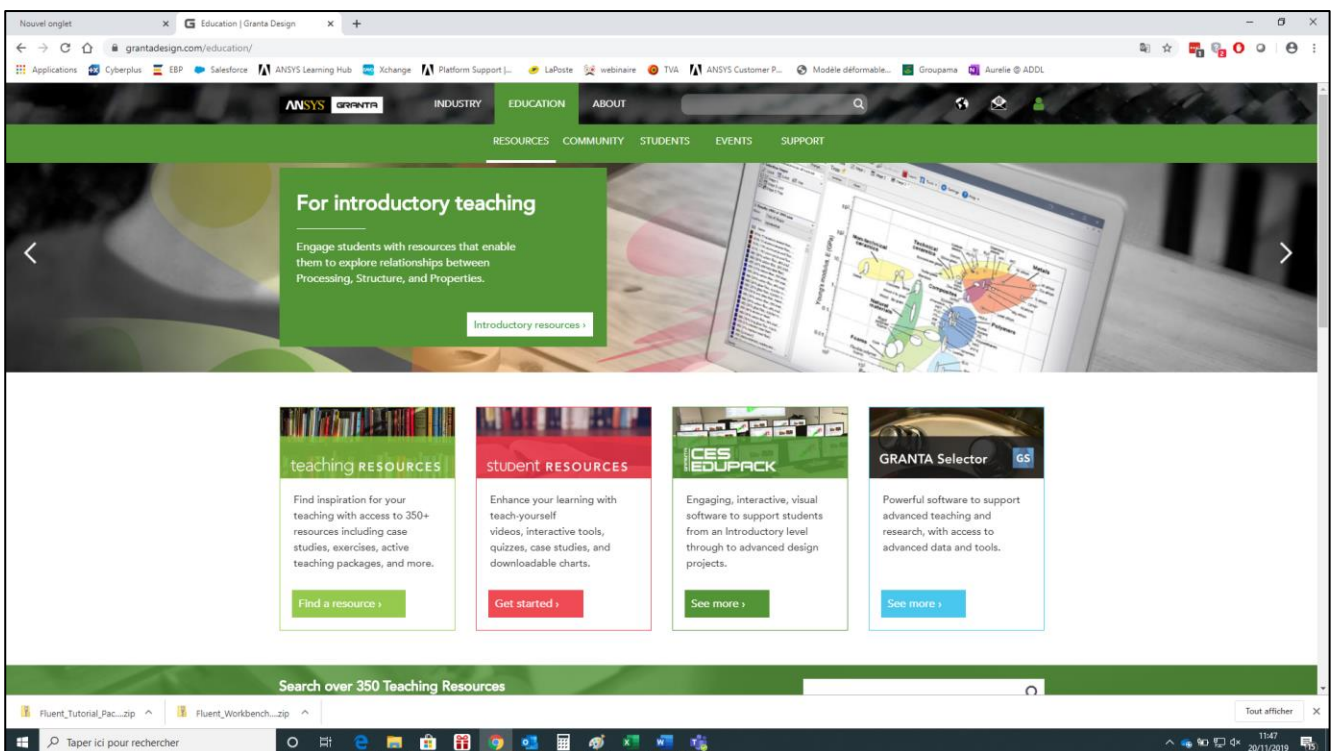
Nouvel onglet × Education | Granta Design × +

grantadesign.com/education/

Applications Cyberplus EBP Salesforce ANSYS Learning Hub Xchange Platform Support |... LaPoste webinaire TVA ANSYS Customer P... Modèle déformable... Groupama Aurelie @ ADDL

ANSYS GRANTA INDUSTRY EDUCATION ABOUT

RESOURCES COMMUNITY STUDENTS EVENTS SUPPORT

For introductory teaching

Engage students with resources that enable them to explore relationships between Processing, Structure, and Properties.

Introductory resources ›

teaching RESOURCES

Find inspiration for your teaching with access to 350+ resources including case studies, exercises, active teaching packages, and more.

Find a resource ›

student RESOURCES

Enhance your learning with teach-yourself videos, interactive tools, quizzes, case studies, and downloadable charts.

Get started ›

CES EDUPACK

Engaging, interactive, visual software to support students from an Introductory level through to advanced design projects.

See more ›

GRANTA Selector GS

Powerful software to support advanced teaching and research, with access to advanced data and tools.

See more ›

Search over 350 Teaching Resources

Fluent_Tutorial_Pac....zip Fluent_Workbench....zip Tout afficher

Taper ici pour rechercher

11:47 20/11/2019